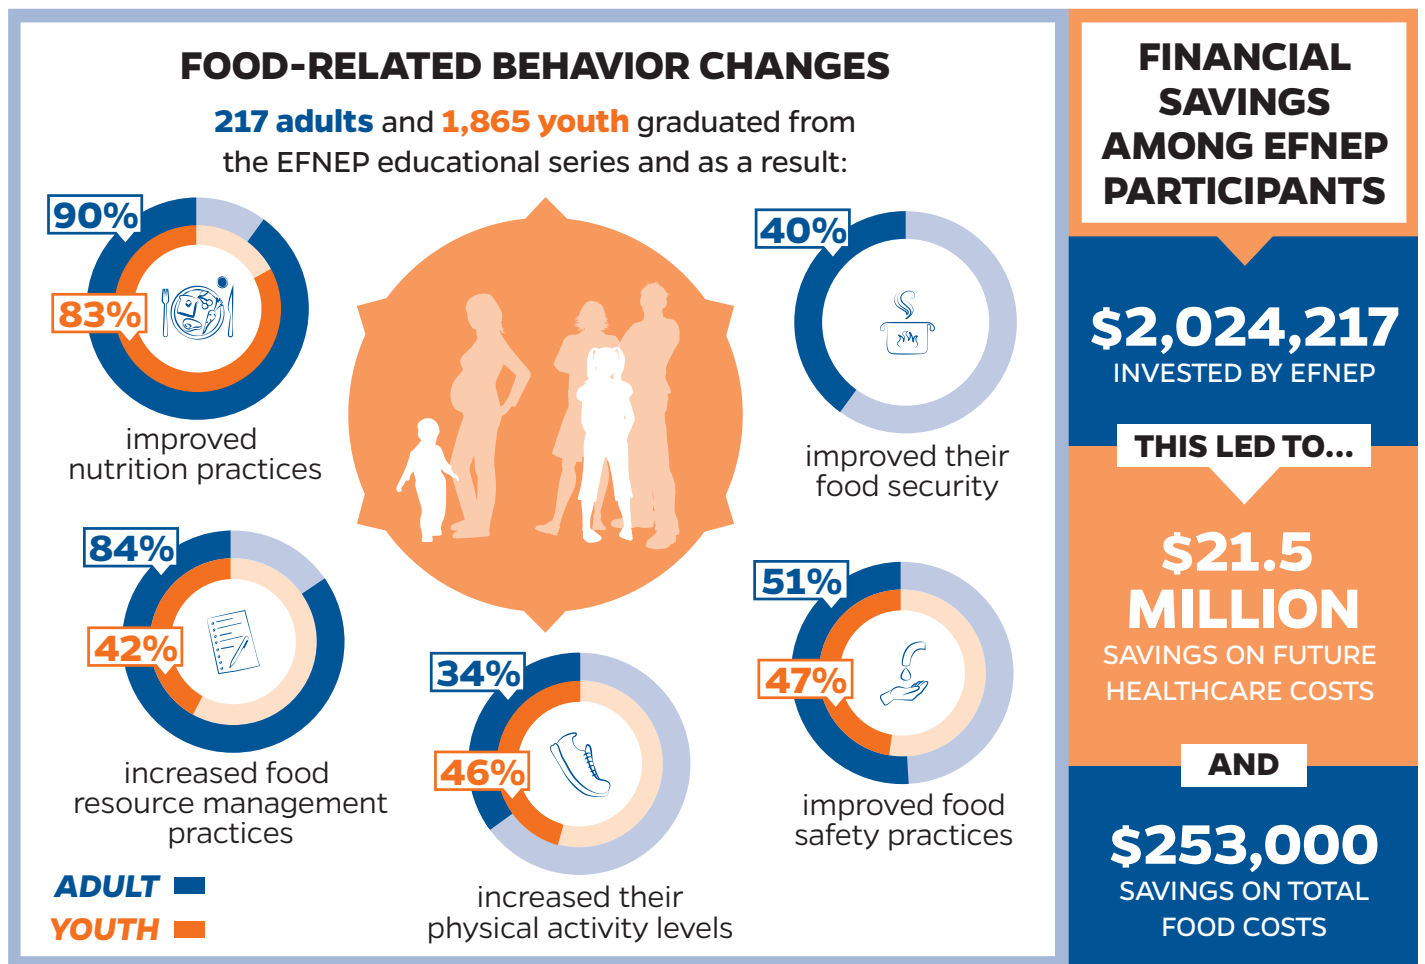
FOOD-RELATED BEHAVIOR CHANGES

217 adults and 1,865 youth graduated from the EFNEP educational series and as a result:

90%
83%
improved nutrition practices

40%
improved their food security

84%
42%
increased food resource management practices

34%
46%
increased their physical activity levels

51%
47%
improved food safety practices

ADULT
YOUTH

FINANCIAL SAVINGS AMONG EFNEP PARTICIPANTS

$2,024,217
INVESTED BY EFNEP

THIS LED TO...

$21.5 MILLION
SAVINGS ON FUTURE HEALTHCARE COSTS

AND

$253,000
SAVINGS ON TOTAL FOOD COSTS